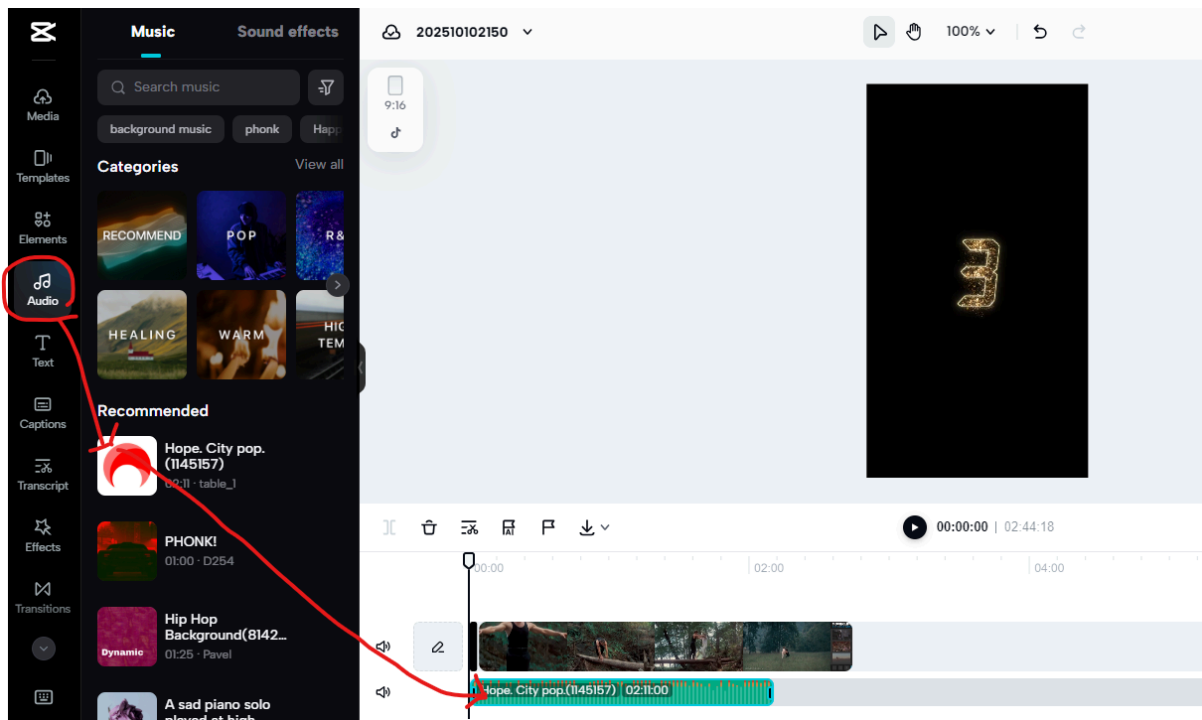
Media
Templates
Elements
Audio
Text
Captions
Transcript
Effects
Transitions

Music
Sound effects
Search music
background music
phonk
Happ
Categories
View all
RECOMMEND
POP
R&
HEALING
WARM
HIG TEM
Recommended
Hope. City pop. (1145157)
02:11 · table_1
PHONK!
01:00 · D254
Hip Hop Background(8142...
01:25 · Pavel
Dynamic
A sad piano solo played at high

202510102150
100%
9:16
00:00:00 | 02:44:18
00:00
02:00
04:00
Hope. City pop.(1145157) 02:11:00